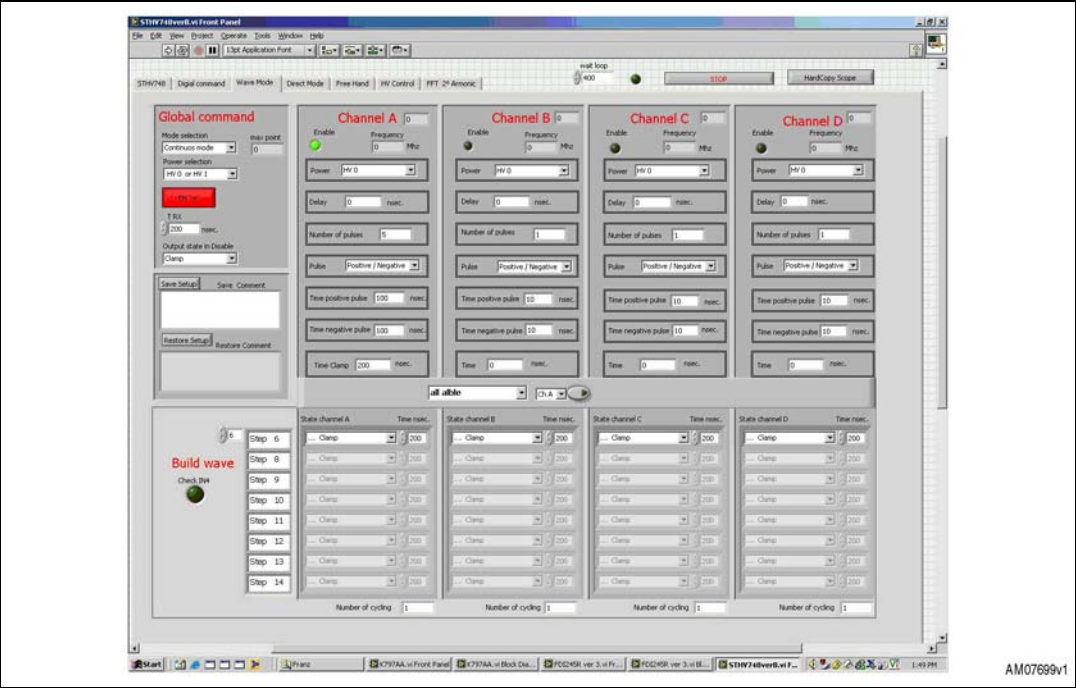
STHV748verB.vi Front Panel

File Edit View Project Operate Tools Window Help

13pt Application Font

STHV748 | Digital command | Wave Mode | Direct Mode | Free Hand | HV Control | FFT 2° Armonic

wait loop
400

STOP

HardCopy Scope

Global command

Mode selection
Continuos mode
max point
0
Power selection
HV 0 or HV 1

T RX
200 nsec.

Output state in Disable
Clamp

Save Setup Save Comment

Restore Setup Restore Comment

Channel A 0
Enable Frequency
0 Mhz
Power HV 0
Delay 0 nsec.
Number of pulses 5
Pulse Positive / Negative
Time positive pulse 100 nsec.
Time negative pulse 100 nsec.
Time Clamp 200 nsec.

Channel B 0
Enable Frequency
0 Mhz
Power HV 0
Delay 0 nsec.
Number of pulses 1
Pulse Positive / Negative
Time positive pulse 10 nsec.
Time negative pulse 10 nsec.
Time 0 nsec.

Channel C 0
Enable Frequency
0 Mhz
Power HV 0
Delay 0 nsec.
Number of pulses 1
Pulse Positive / Negative
Time positive pulse 10 nsec.
Time negative pulse 10 nsec.
Time 0 nsec.

Channel D 0
Enable Frequency
0 Mhz
Power HV 0
Delay 0 nsec.
Number of pulses 1
Pulse Positive / Negative
Time positive pulse 10 nsec.
Time negative pulse 10 nsec.
Time 0 nsec.

all able
Ch A

6

Build wave
Check IN4

Step 6
Step 8
Step 9
Step 10
Step 11
Step 12
Step 13
Step 14

State channel A Time nsec.
... Clamp 200
State channel B Time nsec.
... Clamp 200
State channel C Time nsec.
... Clamp 200
State channel D Time nsec.
... Clamp 200

Number of cycling 1
Number of cycling 1
Number of cycling 1
Number of cycling 1

Start | Pranz | K797AA.vi Front Panel | K797AA.vi Block Dia... | PD0245R ver 3.vi Fr... | PD0245R ver 3.vi Bl... | STHV748verB.vi F... | 1:49 PM

AM07699v1